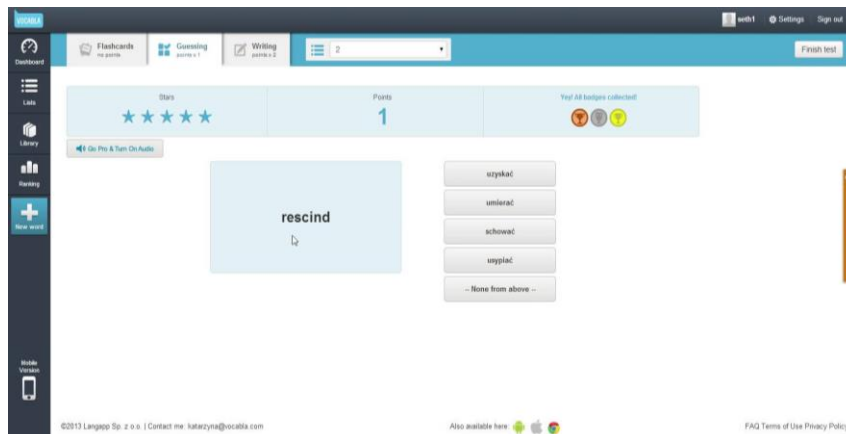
VOCABLA

seth1 Settings Sign out

Dashboard

Lists

Library

Ranking

New word

Flashcards
no points

Guessing
points x 1

Writing
points x 2

2

Finish test

Stars

★★★★★

Points

1

Yay! All badges collected!

Go Pro & Turn On Audio

rescind

uzyskać

umierać

schować

usypiać

-- None from above --

Mobile Version

©2013 Langapp Sp. z o.o. | Contact me: katarzyna@vocabla.com

Also available here:

FAQ Terms of Use Privacy Policy